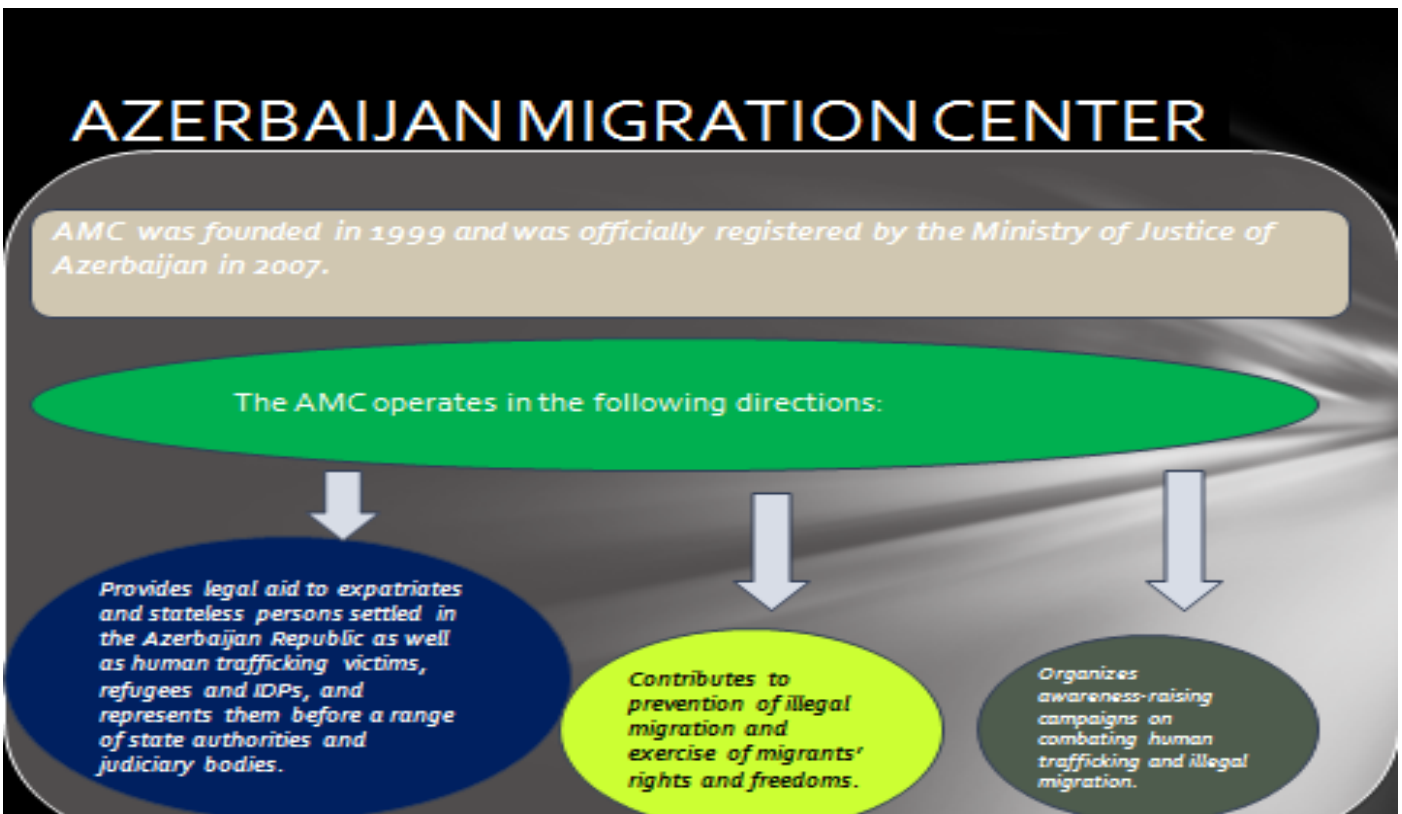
AZERBAIJAN MIGRATION CENTER

AMC was founded in 1999 and was officially registered by the Ministry of Justice of Azerbaijan in 2007.

The AMC operates in the following directions:

Provides legal aid to expatriates and stateless persons settled in the Azerbaijan Republic as well as human trafficking victims, refugees and IDPs, and represents them before a range of state authorities and judiciary bodies.

Contributes to prevention of illegal migration and exercise of migrants' rights and freedoms.

Organizes awareness-raising campaigns on combating human trafficking and illegal migration.